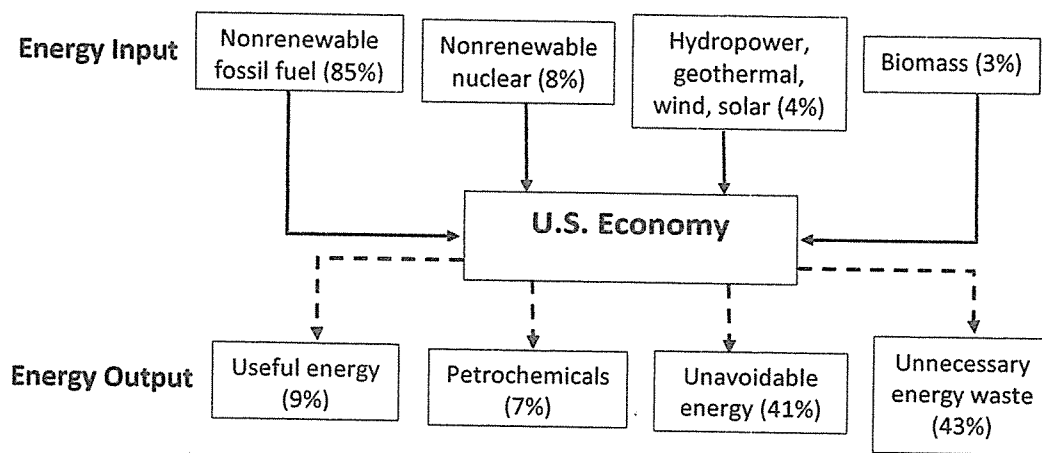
Energy Input

Nonrenewable fossil fuel (85%)

Nonrenewable nuclear (8%)

Hydropower, geothermal, wind, solar (4%)

Biomass (3%)

U.S. Economy

Energy Output

Useful energy (9%)

Petrochemicals (7%)

Unavoidable energy (41%)

Unnecessary energy waste (43%)